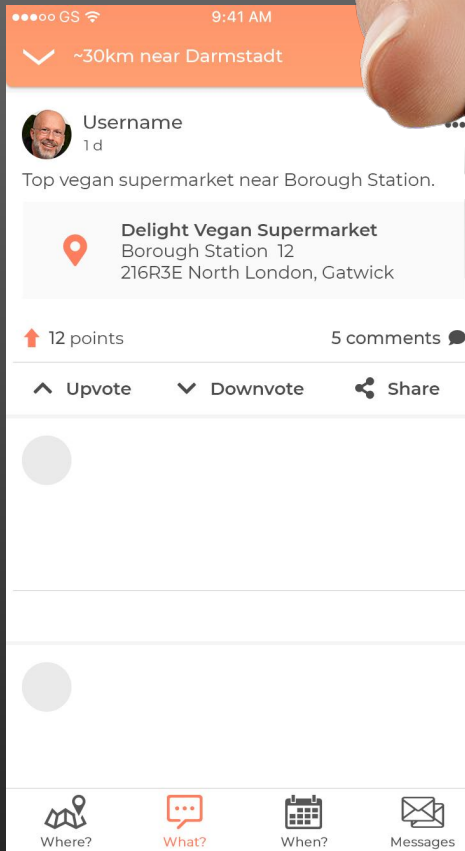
●●●○○ GS 9:41 AM

~30km near Darmstadt

Username
1 d

Top vegan supermarket near Borough Station.

Delight Vegan Supermarket
Borough Station 12
216R3E North London, Gatwick

12 points
5 comments

Upvote
Downvote
Share

Where?
What?
When?
Messages